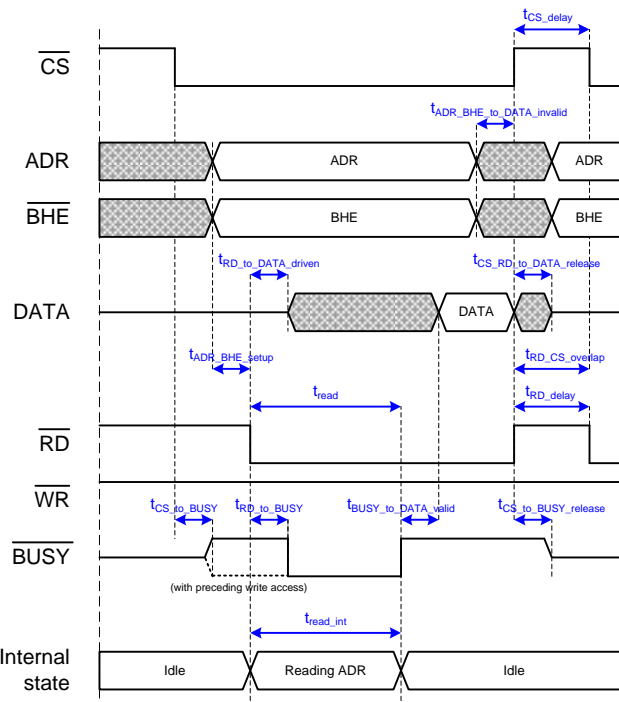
$t_{CS\_delay}$

$\overline{CS}$

$t_{ADR\_BHE\_to\_DATA\_invalid}$

ADR

ADR

ADR

$\overline{BHE}$

BHE

BHE

$t_{RD\_to\_DATA\_driven}$

$t_{CS\_RD\_to\_DATA\_release}$

DATA

DATA

$t_{ADR\_BHE\_setup}$

$t_{RD\_CS\_overlap}$

$t_{read}$

$t_{RD\_delay}$

$\overline{RD}$

$\overline{WR}$

$t_{CS\_to\_BUSY}$

$t_{RD\_to\_BUSY}$

$t_{BUSY\_to\_DATA\_valid}$

$t_{CS\_to\_BUSY\_release}$

$\overline{BUSY}$

(with preceding write access)

$t_{read\_int}$

Internal state

Idle

Reading ADR

Idle